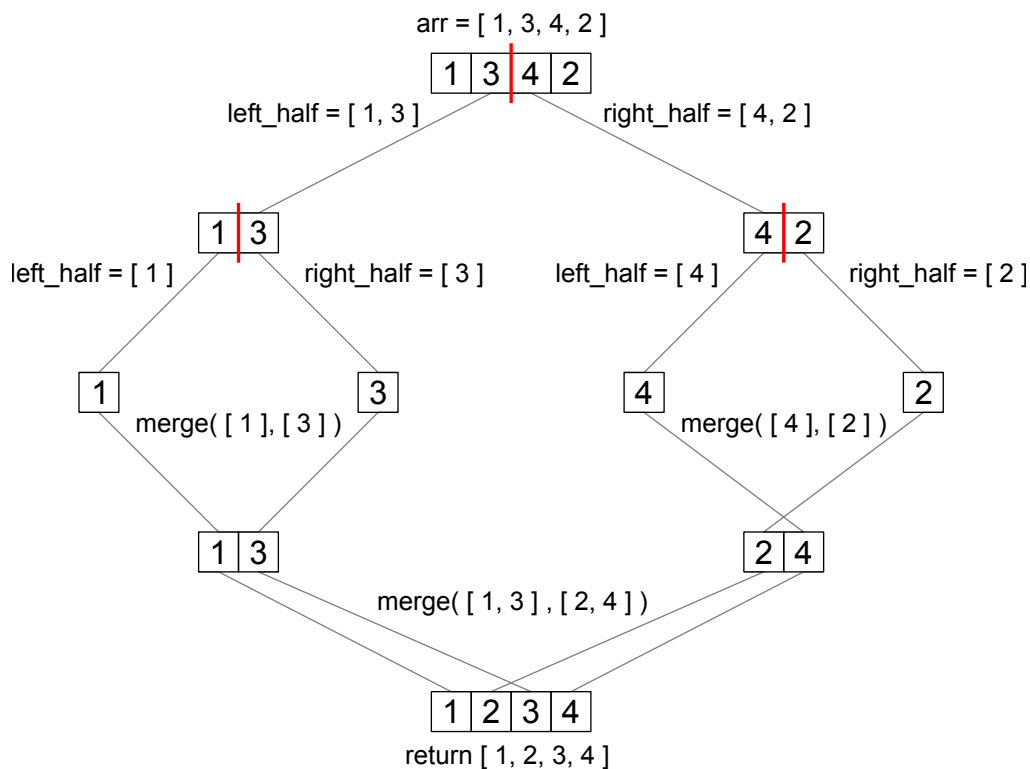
arr = [ 1, 3, 4, 2 ]

| 1 | 3 | 4 | 2 |
|---|---|---|---|

left_half = [ 1, 3 ]

right_half = [ 4, 2 ]

| 1 | 3 |
|---|---|

| 4 | 2 |
|---|---|

left_half = [ 1 ]

right_half = [ 3 ]

left_half = [ 4 ]

right_half = [ 2 ]

1

3

4

2

merge( [ 1 ], [ 3 ] )

merge( [ 4 ], [ 2 ] )

| 1 | 3 |
|---|---|

| 2 | 4 |
|---|---|

merge( [ 1, 3 ] , [ 2, 4 ] )

| 1 | 2 | 3 | 4 |
|---|---|---|---|

return [ 1, 2, 3, 4 ]